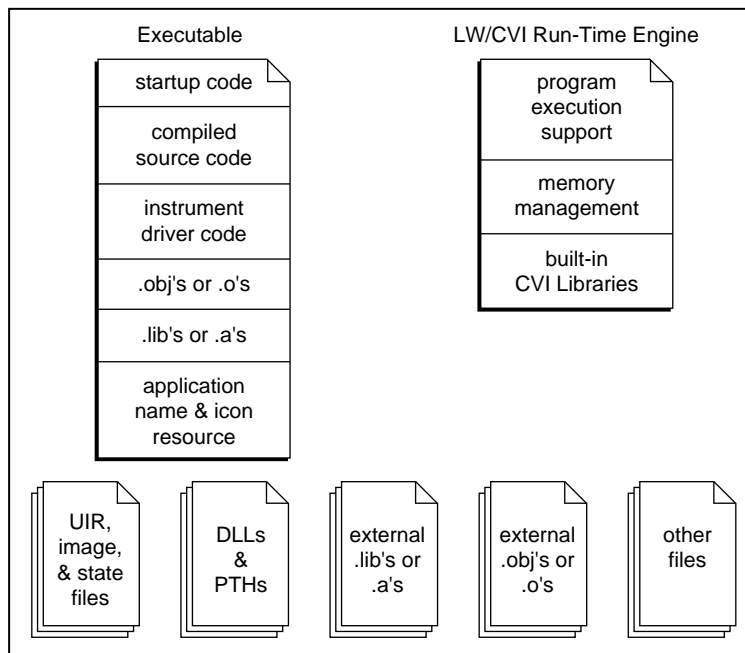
Executable

startup code

compiled source code

instrument driver code

.obj's or .o's

.lib's or .a's

application name & icon resource

LW/CVI Run-Time Engine

program execution support

memory management

built-in CVI Libraries

UIR, image, & state files

DLLs & PTHs

external .lib's or .a's

external .obj's or .o's

other files